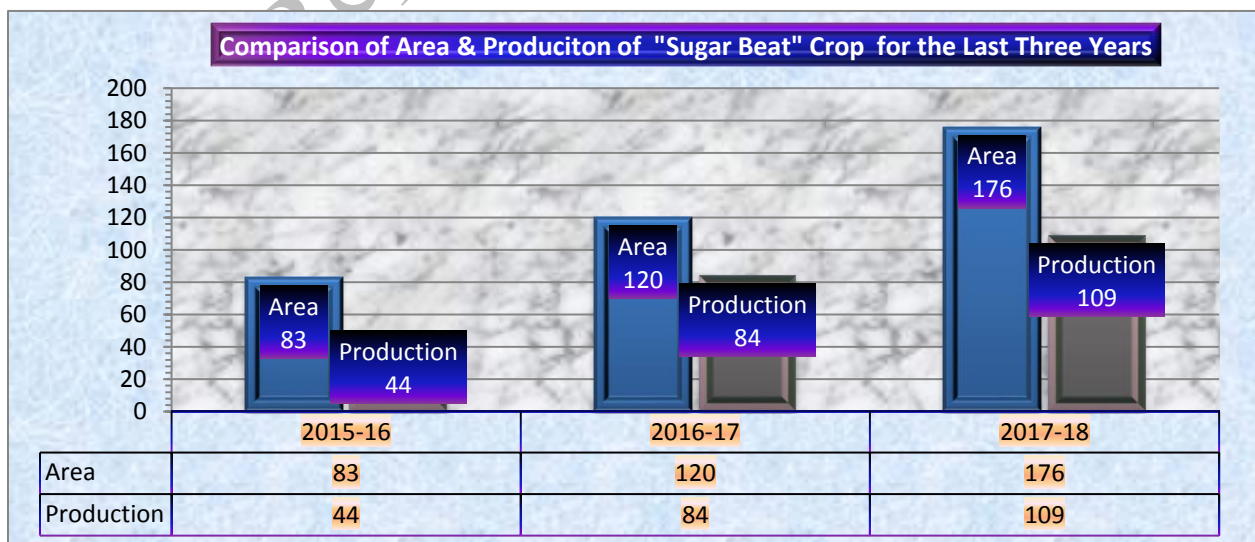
Comparison of Area & Produciton of "Sugar Beat" Crop for the Last Three Years

200
180
160
140
120
100
80
60
40
20
0

Area 83
Production 44
Area 120
Production 84
Area 176
Production 109

| | 2015-16 | 2016-17 | 2017-18 |
|---|---|---|---|
| Area | 83 | 120 | 176 |
| Production | 44 | 84 | 109 |